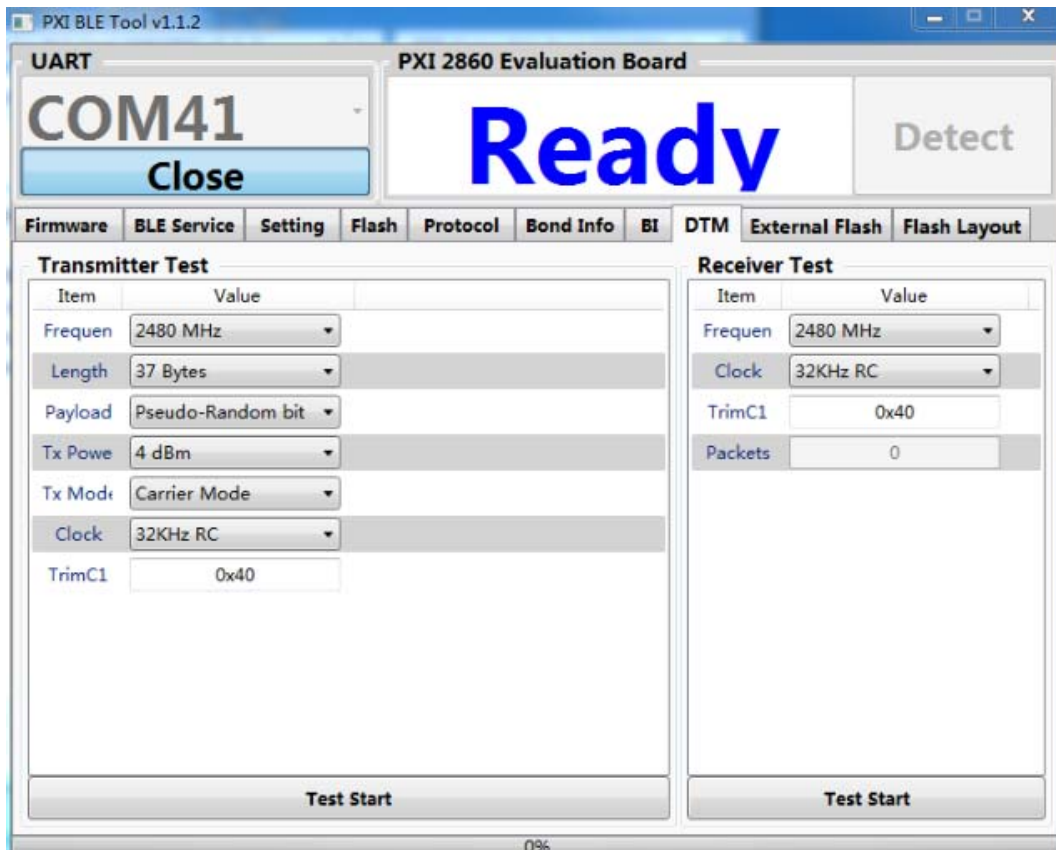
PXI BLE Tool v1.1.2

UART

COM41

Close

PXI 2860 Evaluation Board

Ready

Detect

Firmware | BLE Service | Setting | Flash | Protocol | Bond Info | BI | DTM | External Flash | Flash Layout

Transmitter Test

| Item | Value |
|---|---|
| Frequen | 2480 MHz |
| Length | 37 Bytes |
| Payload | Pseudo-Random bit |
| Tx Powe | 4 dBm |
| Tx Mode | Carrier Mode |
| Clock | 32KHz RC |
| TrimC1 | 0x40 |

Test Start

Receiver Test

| Item | Value |
|---|---|
| Frequen | 2480 MHz |
| Clock | 32KHz RC |
| TrimC1 | 0x40 |
| Packets | 0 |

Test Start

0%